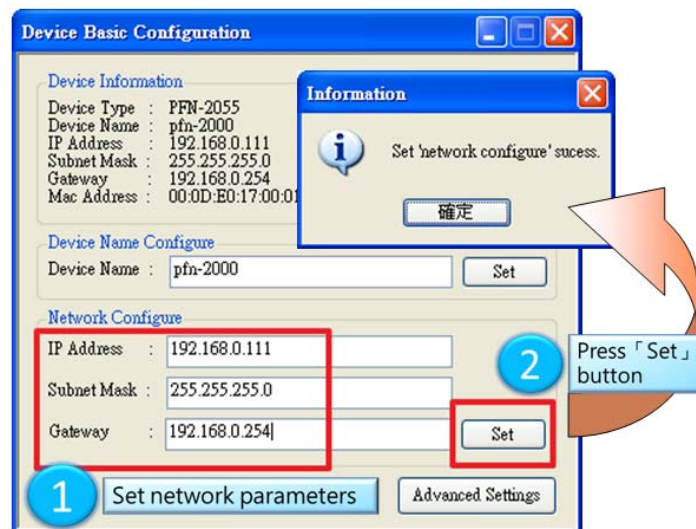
Device Basic Configuration

Device Information
Device Type : PFN-2055
Device Name : pfn-2000
IP Address : 192.168.0.111
Subnet Mask : 255.255.255.0
Gateway : 192.168.0.254
Mac Address : 00:0D:E0:17:00:01

Information

Set 'network configure' sucess.

確定

Device Name Configure
Device Name : pfn-2000
Set

Network Configure
IP Address : 192.168.0.111
Subnet Mask : 255.255.255.0
Gateway : 192.168.0.254
Set

2 Press「Set」button

1 Set network parameters

Advanced Settings